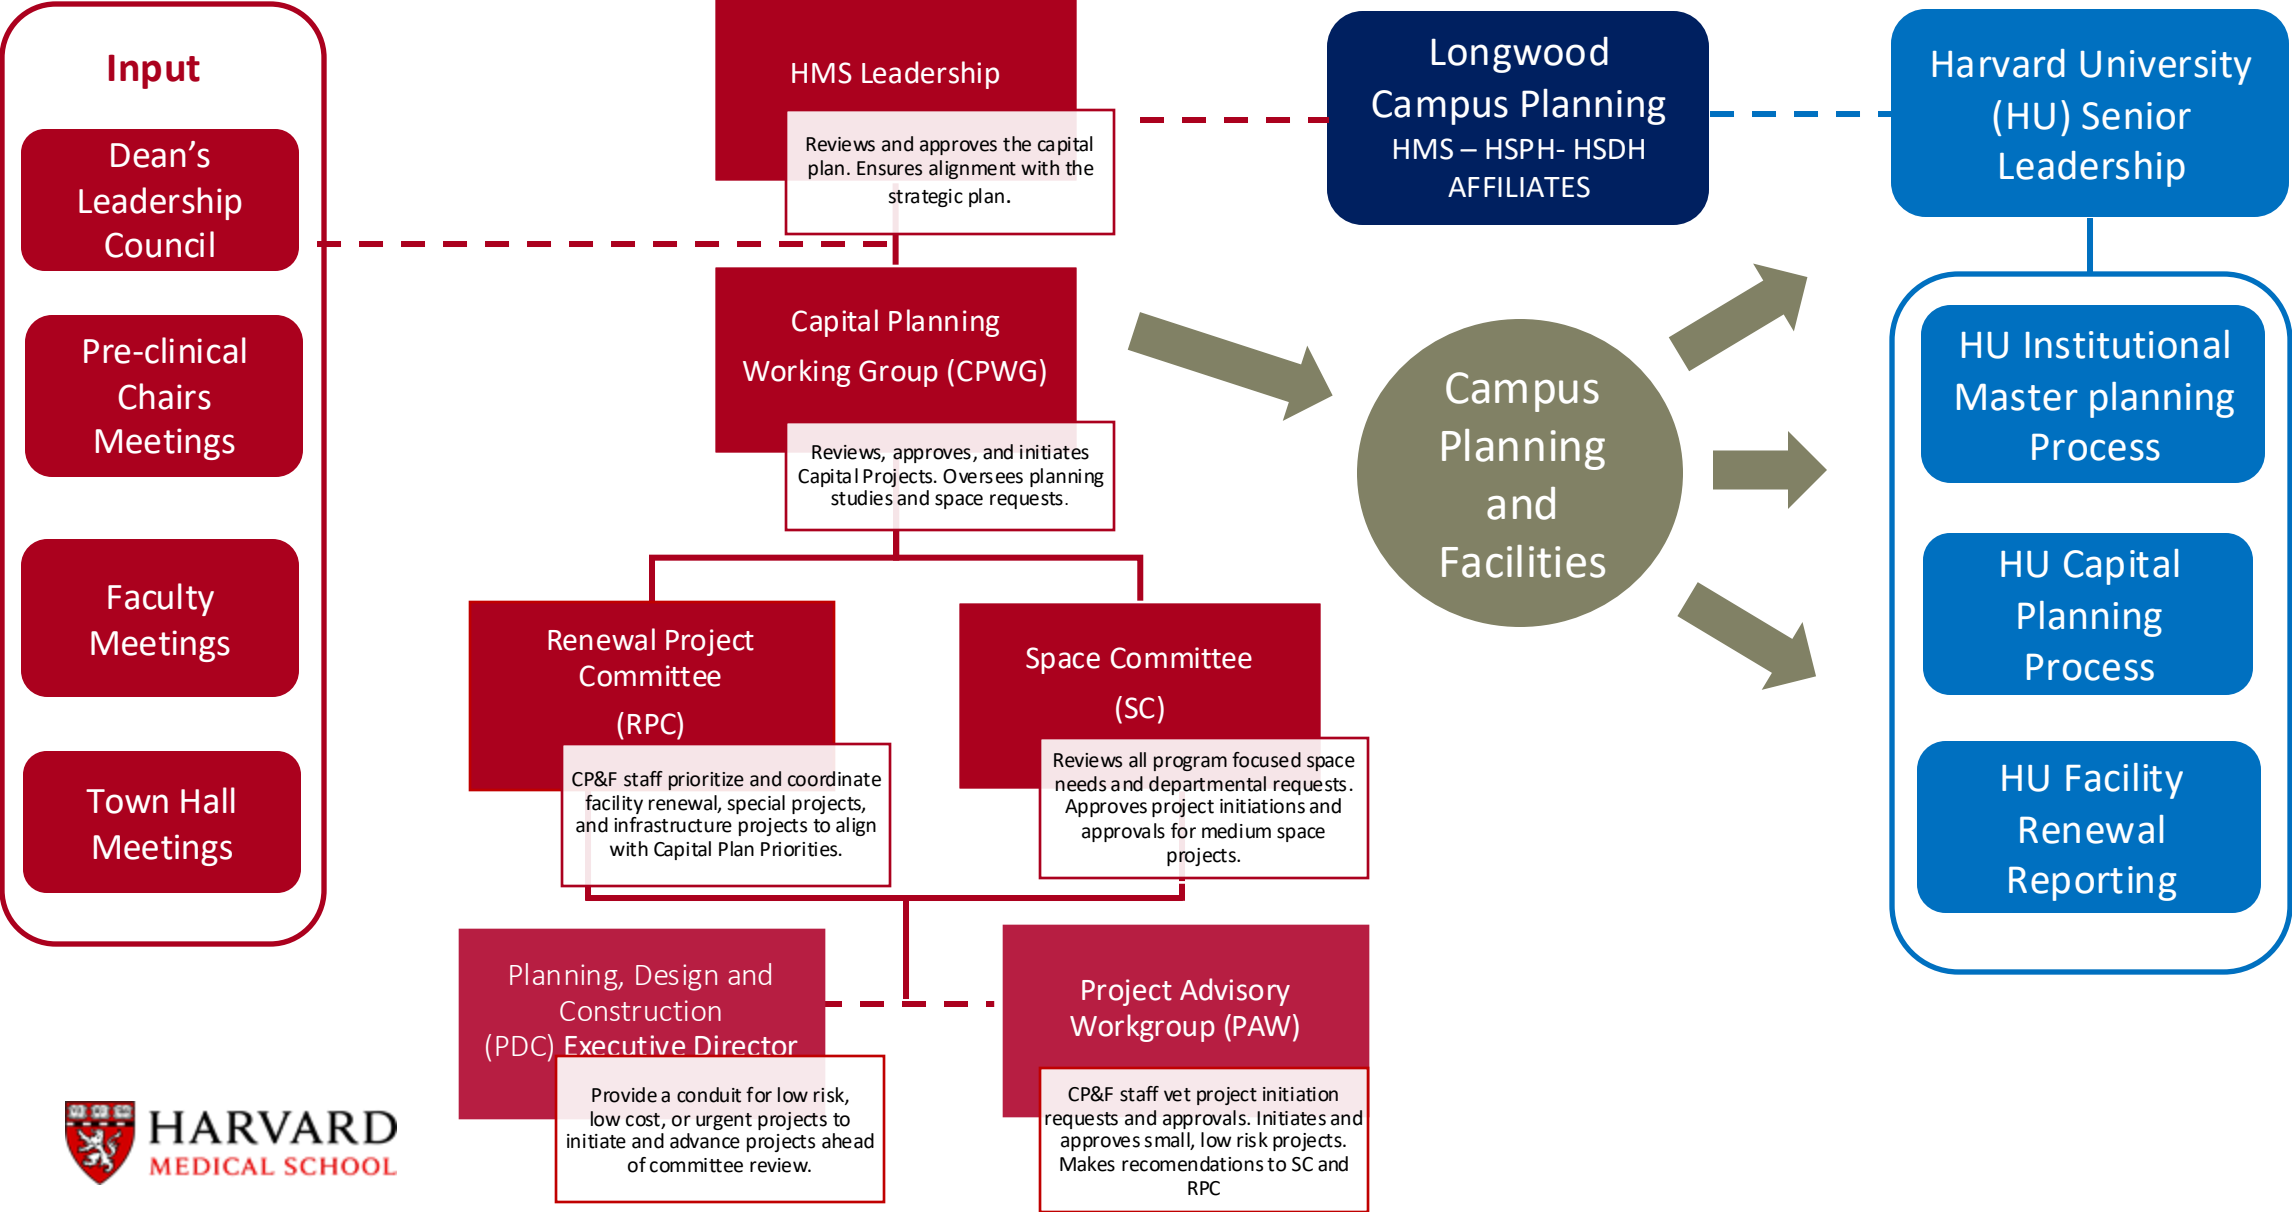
Input

Dean's Leadership Council

Pre-clinical Chairs Meetings

Faculty Meetings

Town Hall Meetings

HMS Leadership

Reviews and approves the capital plan. Ensures alignment with the strategic plan.

Capital Planning Working Group (CPWG)

Reviews, approves, and initiates Capital Projects. Oversees planning studies and space requests.

Renewal Project Committee (RPC)

CP&F staff prioritize and coordinate facility renewal, special projects, and infrastructure projects to align with Capital Plan Priorities.

Space Committee (SC)

Reviews all program focused space needs and departmental requests. Approves project initiations and approvals for medium space projects.

Planning, Design and Construction (PDC) Executive Director

Provide a conduit for low risk, low cost, or urgent projects to initiate and advance projects ahead of committee review.

Project Advisory Workgroup (PAW)

CP&F staff vet project initiation requests and approvals. Initiates and approves small, low risk projects. Makes recomendations to SC and RPC

Longwood Campus Planning
HMS – HSPH- HSDH AFFILIATES

Campus Planning and Facilities

Harvard University (HU) Senior Leadership

HU Institutional Master planning Process

HU Capital Planning Process

HU Facility Renewal Reporting

HARVARD
MEDICAL SCHOOL